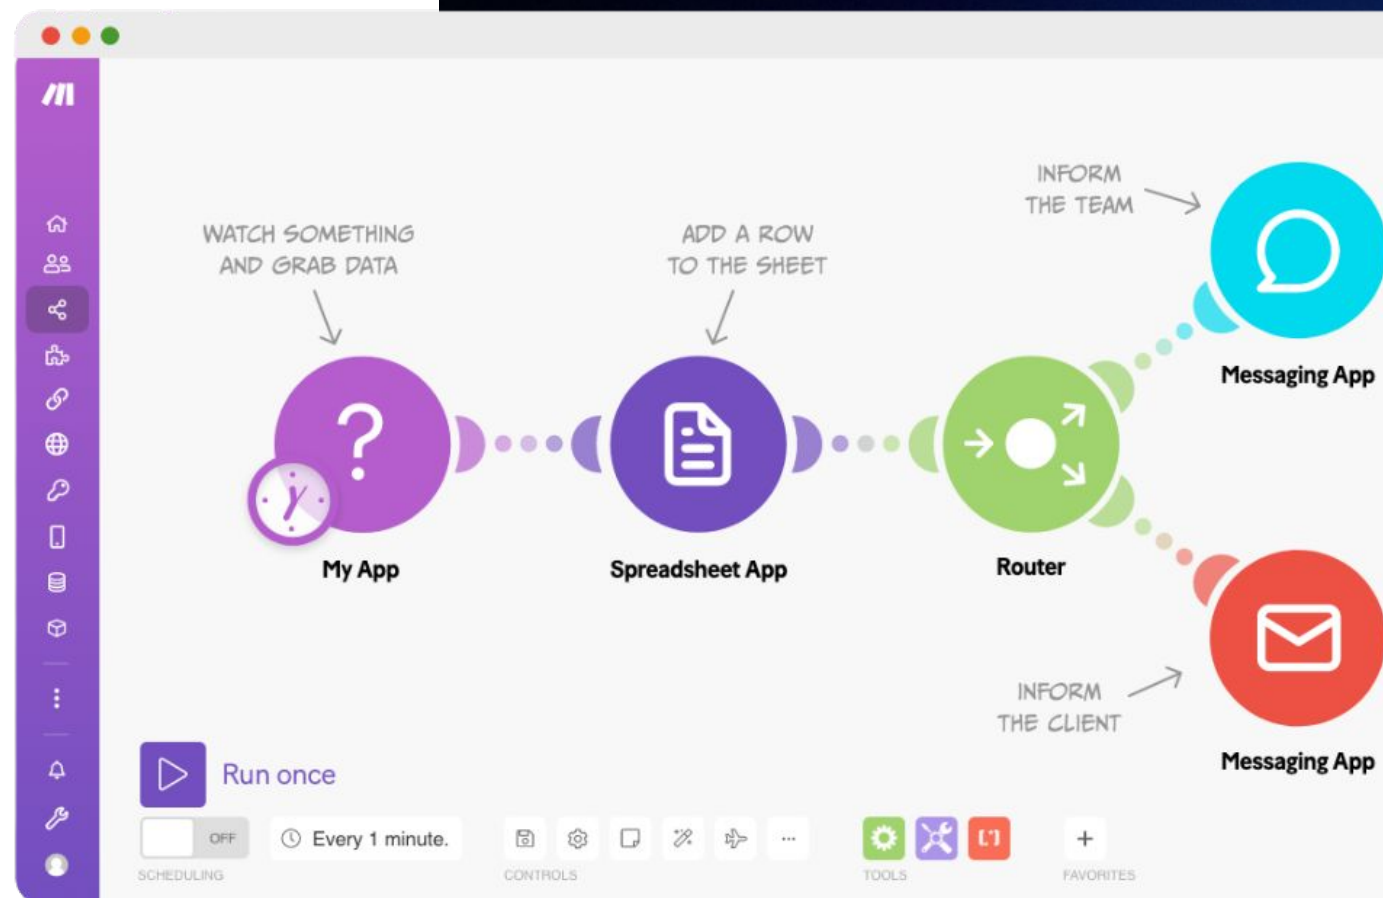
WATCH SOMETHING AND GRAB DATA

ADD A ROW TO THE SHEET

INFORM THE TEAM

My App

Spreadsheet App

Router

Messaging App

INFORM THE CLIENT

Messaging App

Run once

OFF

Every 1 minute.

SCHEDULING

CONTROLS

TOOLS

FAVORITES